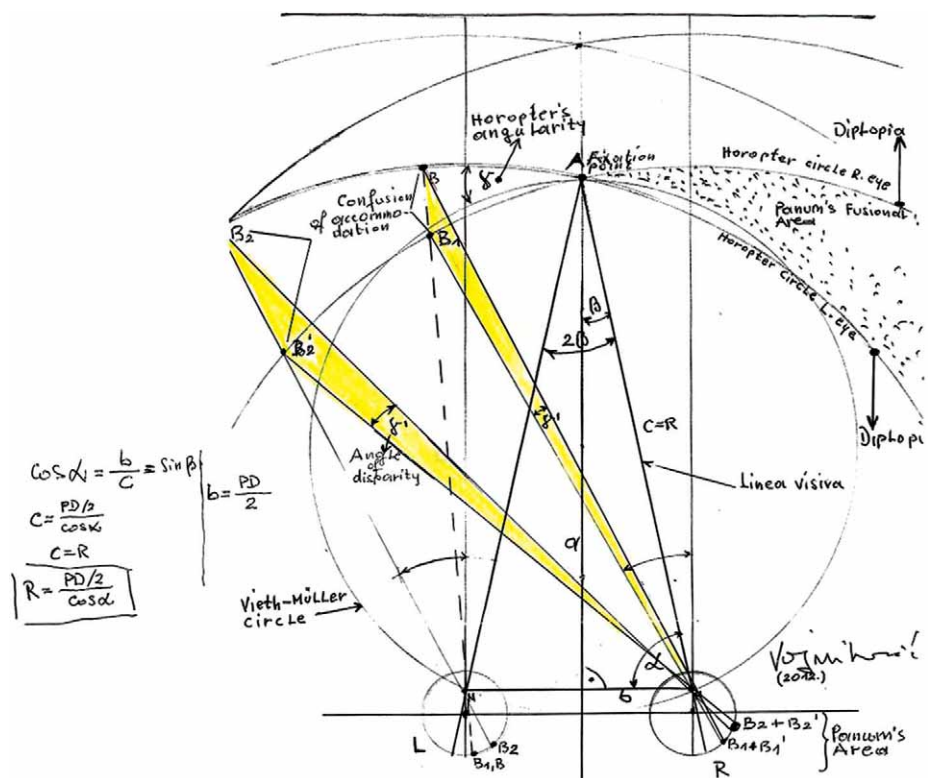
Horopter's angularity

Diplopia

A Fixation point

Horopter circle R. eye

Panum's Fusional Area

Horopter circle L. eye

Confusion of accommodation

B

$\gamma$

$B_1$

$B_2$

$B_2'$

$2\beta$

$\beta$

$\gamma'$

$\gamma'$

C=R

Diplopi

Angle of disparity

Linea visiva

$\cos\alpha = \frac{b}{C} = \sin\beta$

$C = \frac{PD/2}{\cos\alpha}$

C=R

$R = \frac{PD/2}{\cos\alpha}$

$b = \frac{PD}{2}$

$\alpha$

Vieth-Müller circle

$\alpha$

b

Vojnikov
(2012.)

L

$B_2$

$B_1, B$

R

$B_2 + B_2'$

$B_1 + B_1'$

Panum's Area